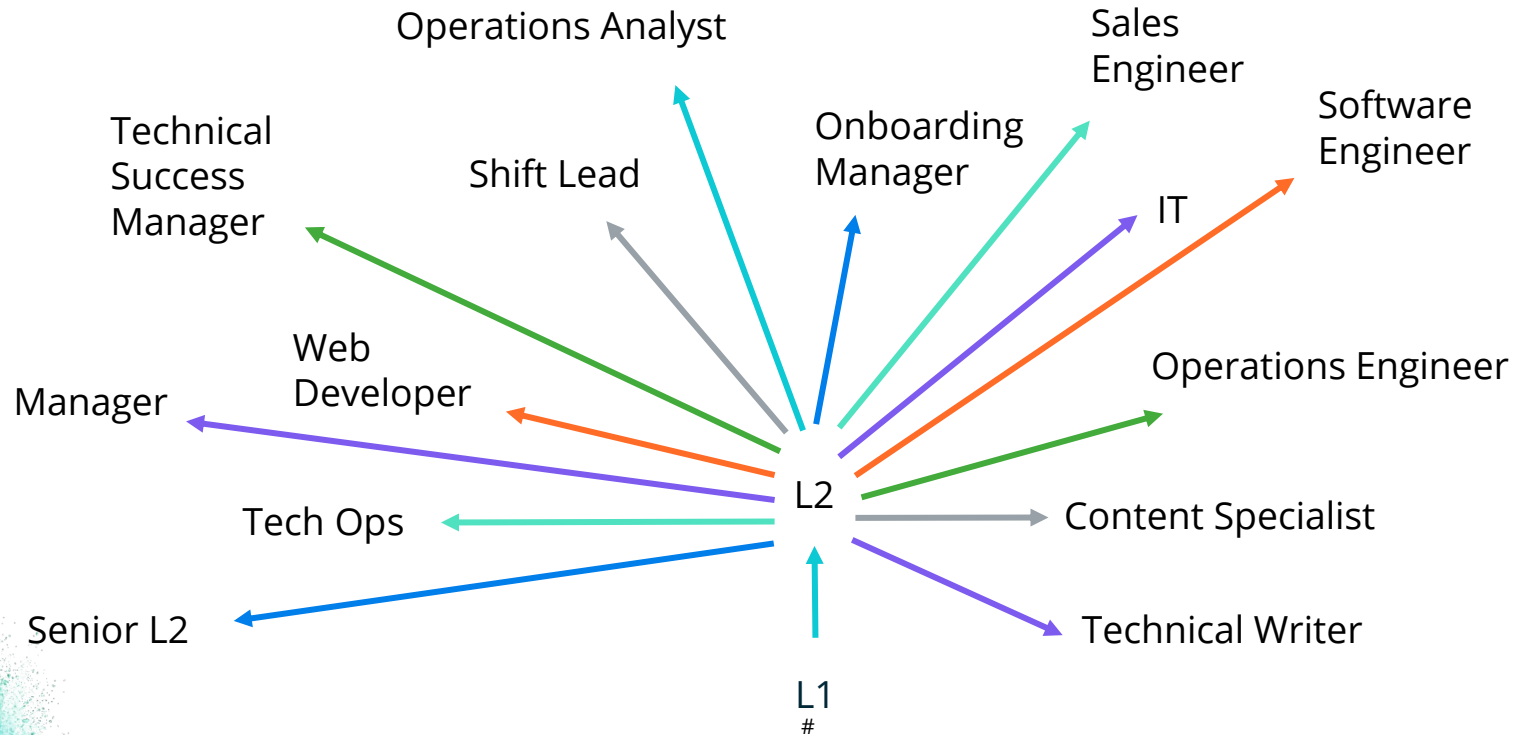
Operations Analyst

Sales Engineer

Software Engineer

Technical Success Manager

Shift Lead

Onboarding Manager

IT

Web Developer

Manager

Operations Engineer

L2

Tech Ops

Content Specialist

Senior L2

Technical Writer

L1

#